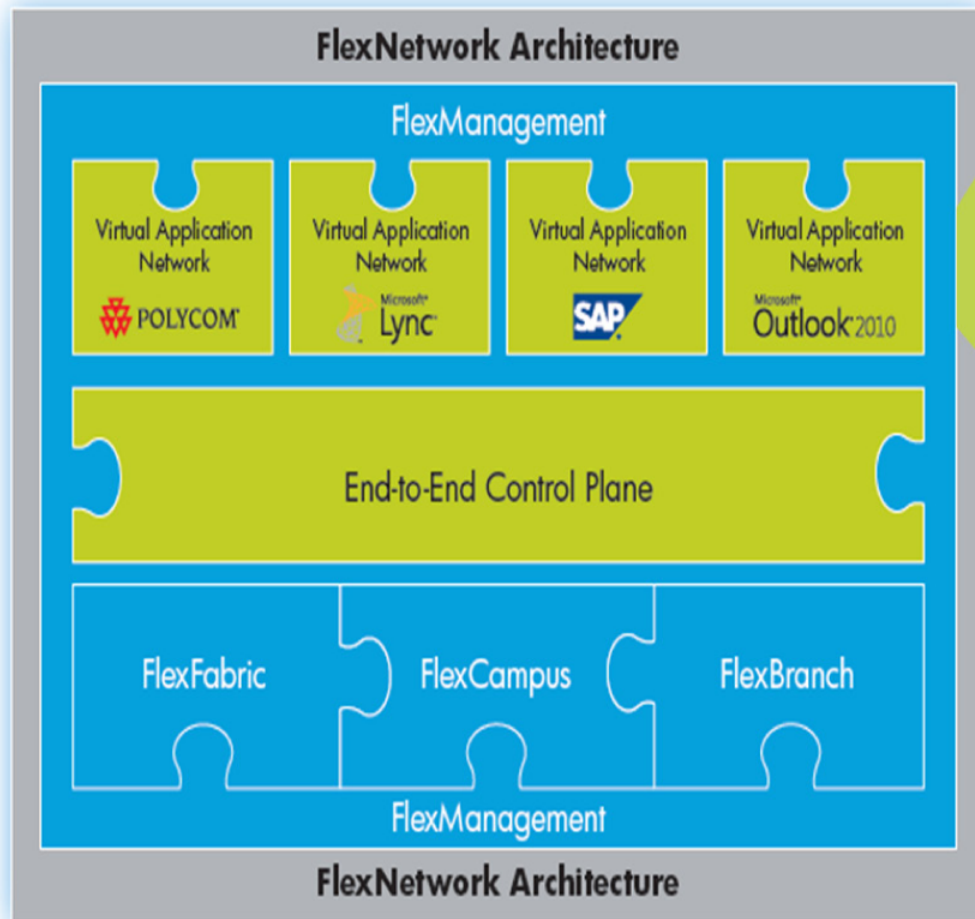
FlexNetwork Architecture

FlexManagement

Virtual Application Network
POLYCOM

Virtual Application Network
Microsoft Lync

Virtual Application Network
SAP

Virtual Application Network
Microsoft Outlook 2010

End-to-End Control Plane

FlexFabric

FlexCampus

FlexBranch

FlexManagement

FlexNetwork Architecture